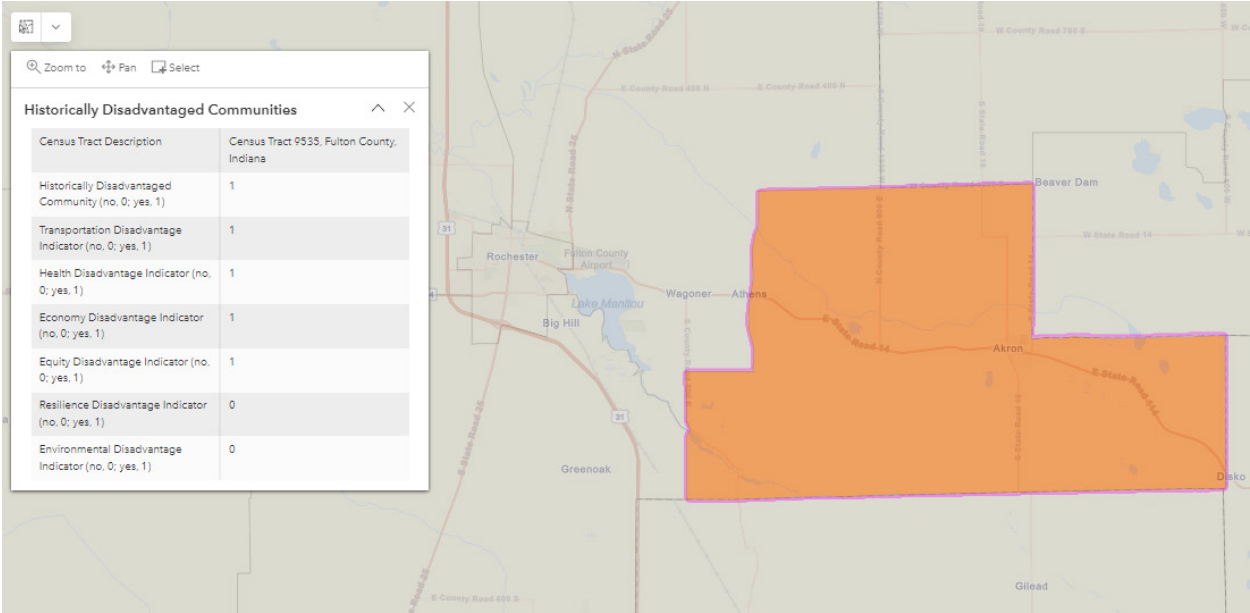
Zoom to Pan Select

Historically Disadvantaged Communities

| Census Tract Description | Census Tract 9535, Fulton County, Indiana |
|---|---|
| Historically Disadvantaged Community (no, 0; yes, 1) | 1 |
| Transportation Disadvantage Indicator (no, 0; yes, 1) | 1 |
| Health Disadvantage Indicator (no, 0; yes, 1) | 1 |
| Economy Disadvantage Indicator (no, 0; yes, 1) | 1 |
| Equity Disadvantage Indicator (no, 0; yes, 1) | 1 |
| Resilience Disadvantage Indicator (no, 0; yes, 1) | 0 |
| Environmental Disadvantage Indicator (no, 0; yes, 1) | 0 |

W County Road 700 S

E County Road 400 N

E County Road 400 N

Beaver Dam

W State Road 14

31

Rochester

Fulton County Airport

Lake Manitou

Wagoner

Athens

Big Hill

E State Road 14

Akron

E State Road 114

31

Greenoak

Disko

Gilead

E County Road 600 S